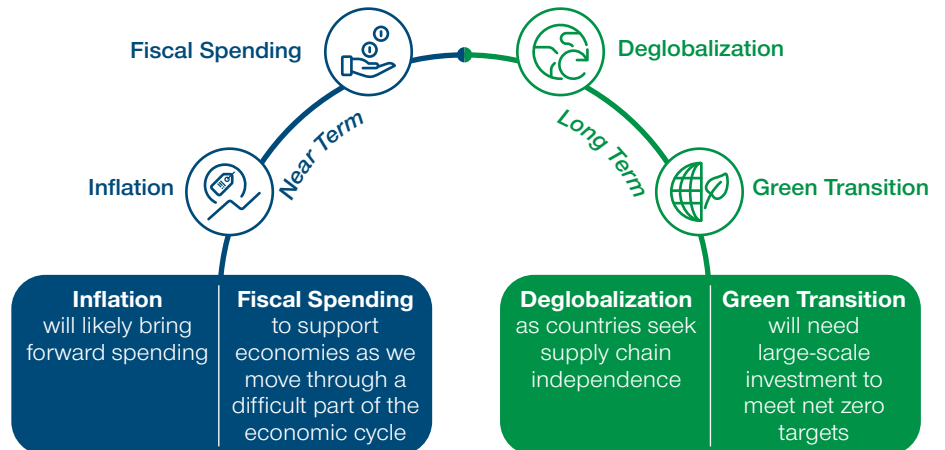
Fiscal Spending

Deglobalization

Near Term

Long Term

Inflation

Green Transition

**Inflation** will likely bring forward spending

**Fiscal Spending** to support economies as we move through a difficult part of the economic cycle

**Deglobalization** as countries seek supply chain independence

**Green Transition** will need large-scale investment to meet net zero targets